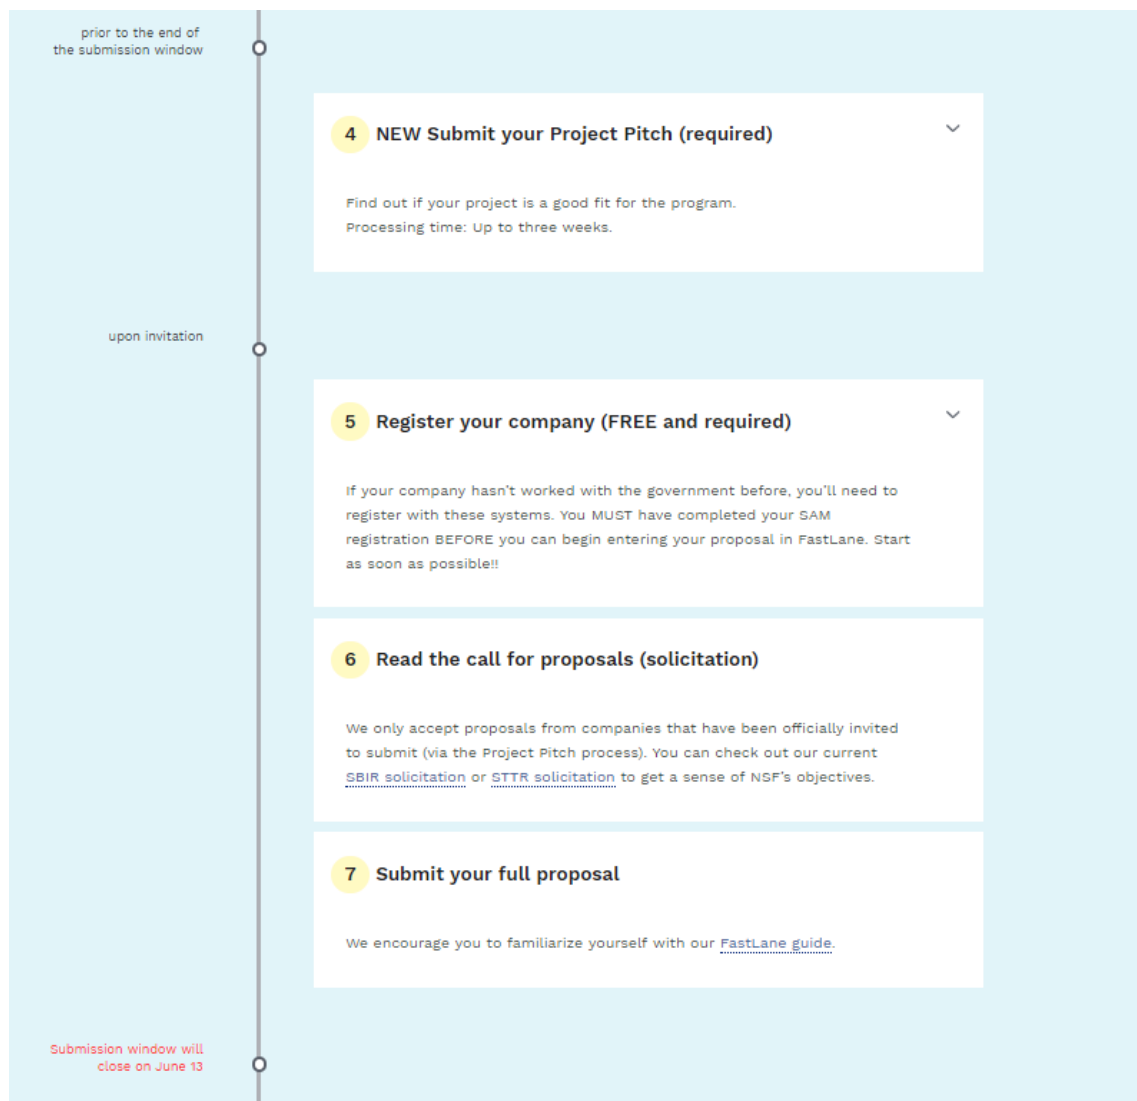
prior to the end of the submission window

4 NEW Submit your Project Pitch (required)

Find out if your project is a good fit for the program.
Processing time: Up to three weeks.

upon invitation

5 Register your company (FREE and required)

If your company hasn't worked with the government before, you'll need to register with these systems. You MUST have completed your SAM registration BEFORE you can begin entering your proposal in FastLane. Start as soon as possible!!

6 Read the call for proposals (solicitation)

We only accept proposals from companies that have been officially invited to submit (via the Project Pitch process). You can check out our current SBIR solicitation or STTR solicitation to get a sense of NSF's objectives.

7 Submit your full proposal

We encourage you to familiarize yourself with our FastLane guide.

Submission window will close on June 13